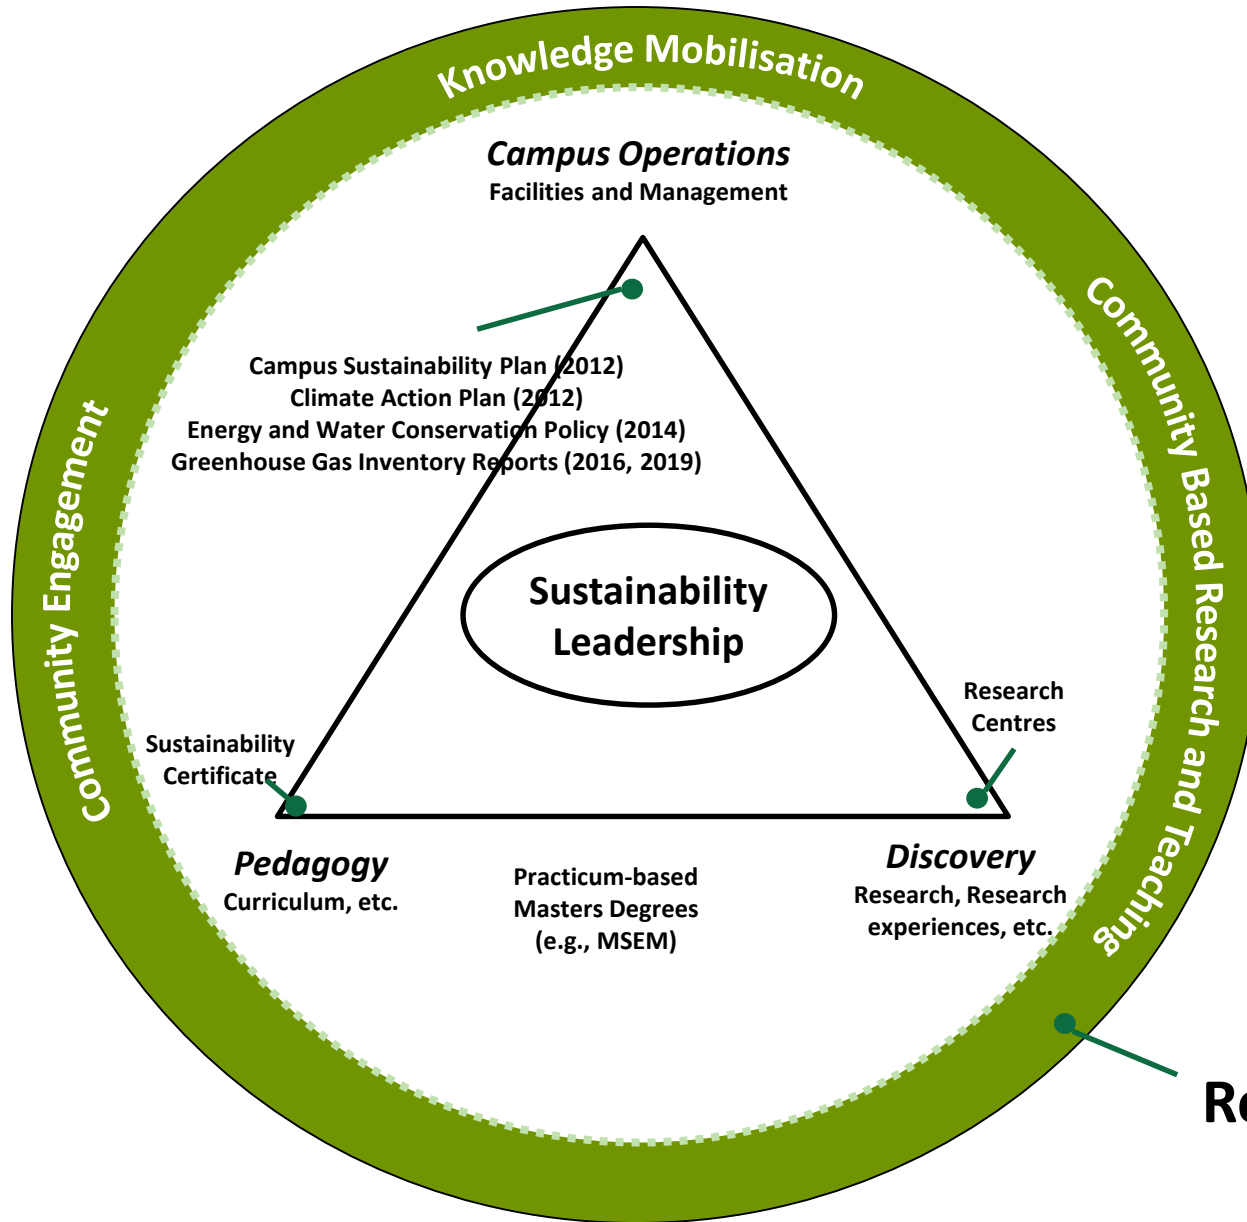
Knowledge Mobilisation

Campus Operations
Facilities and Management

Campus Sustainability Plan (2012)
Climate Action Plan (2012)
Energy and Water Conservation Policy (2014)
Greenhouse Gas Inventory Reports (2016, 2019)

Community Based Research and Teaching

Community Engagement

Sustainability Leadership

Research Centres

Sustainability Certificate

Pedagogy
Curriculum, etc.

Practicum-based Masters Degrees (e.g., MSEM)

Discovery
Research, Research experiences, etc.

R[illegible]